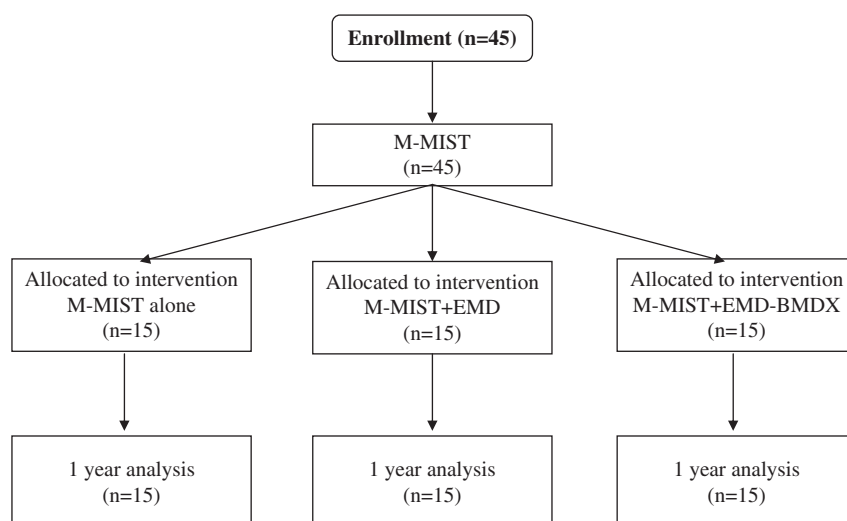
Enrollment (n=45)

M-MIST
(n=45)

Allocated to intervention
M-MIST alone
(n=15)

Allocated to intervention
M-MIST+EMD
(n=15)

Allocated to intervention
M-MIST+EMD-BMDX
(n=15)

1 year analysis
(n=15)

1 year analysis
(n=15)

1 year analysis
(n=15)